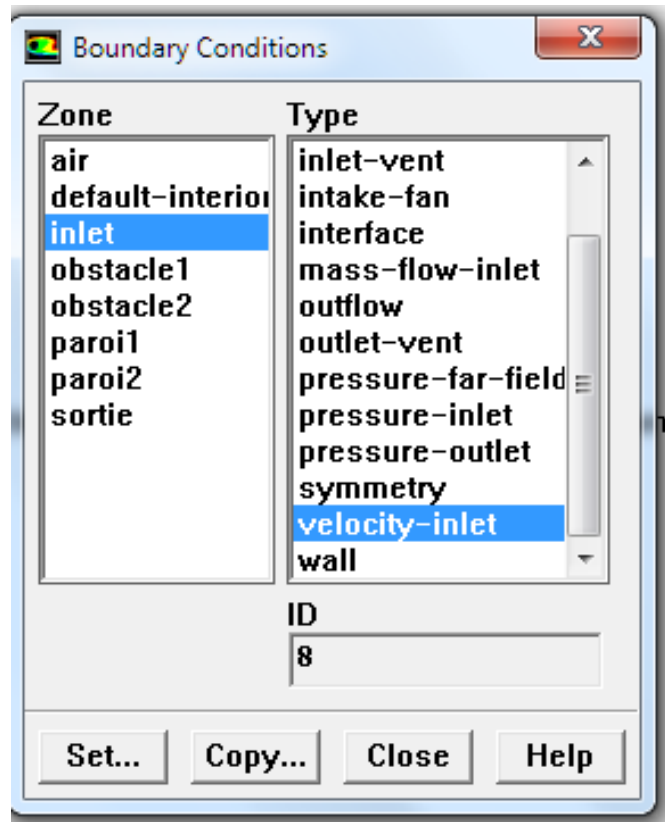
Boundary Conditions

Zone
air
default-interiol
inlet
obstacle1
obstacle2
paroi1
paroi2
sortie

Type
inlet-vent
intake-fan
interface
mass-flow-inlet
outflow
outlet-vent
pressure-far-field
pressure-inlet
pressure-outlet
symmetry
velocity-inlet
wall

ID
8

Set... Copy... Close Help